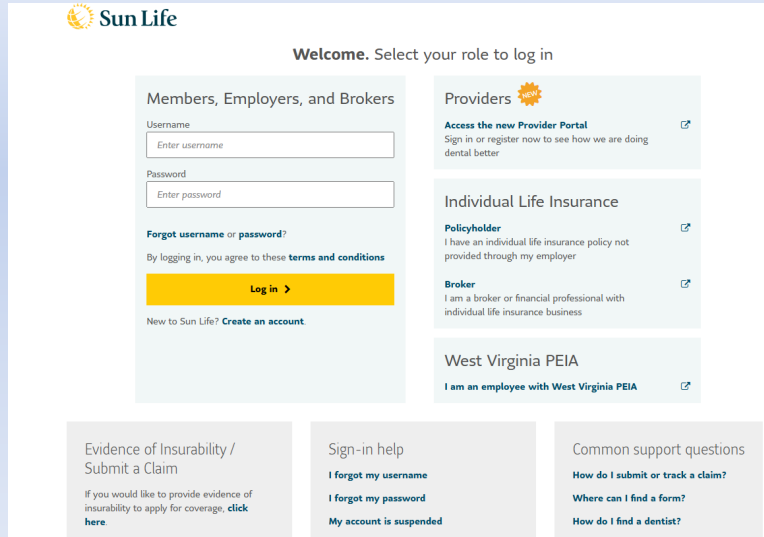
Sun Life

Welcome. Select your role to log in

Members, Employers, and Brokers

Username

Enter username

Password

Enter password

Forgot username or password?

By logging in, you agree to these terms and conditions

Log in

New to Sun Life? Create an account.

Providers NEW

Access the new Provider Portal
Sign in or register now to see how we are doing dental better

Individual Life Insurance

Policyholder
I have an individual life insurance policy not provided through my employer

Broker
I am a broker or financial professional with individual life insurance business

West Virginia PEIA

I am an employee with West Virginia PEIA

Evidence of Insurability / Submit a Claim

If you would like to provide evidence of insurability to apply for coverage, click here.

Sign-in help

I forgot my username

I forgot my password

My account is suspended

Common support questions

How do I submit or track a claim?

Where can I find a form?

How do I find a dentist?